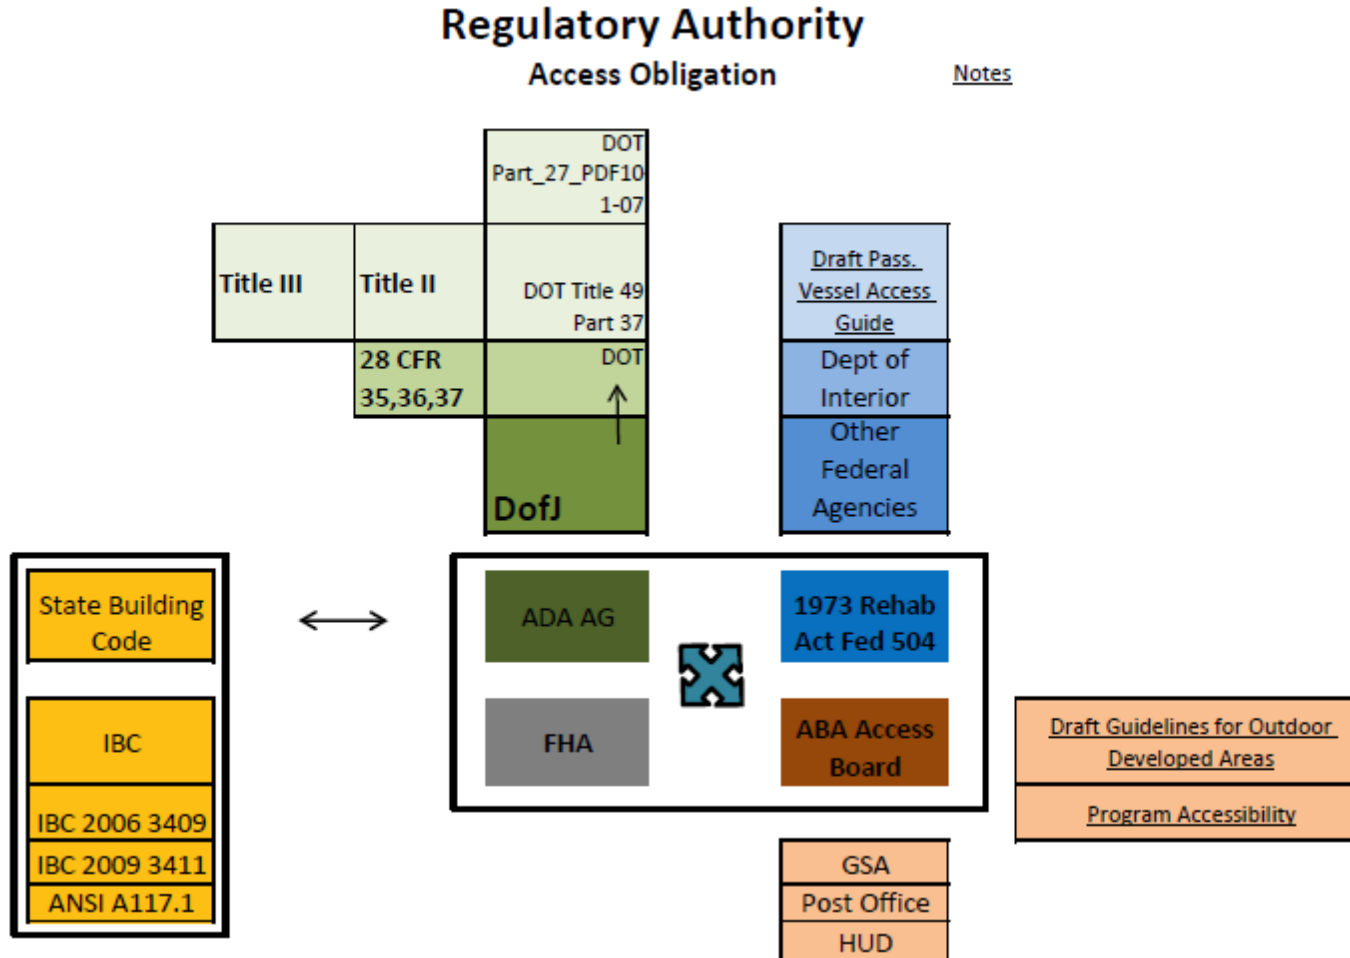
Regulatory Authority

Access Obligation

Notes

DOT Part_27_PDF10 1-07

Title III

Title II

DOT Title 49 Part 37

28 CFR 35,36,37

DOT

DofJ

Draft Pass. Vessel Access Guide

Dept of Interior

Other Federal Agencies

State Building Code

IBC

IBC 2006 3409

IBC 2009 3411

ANSI A117.1

ADA AG

1973 Rehab Act Fed 504

FHA

ABA Access Board

Draft Guidelines for Outdoor Developed Areas

Program Accessibility

GSA

Post Office

HUD